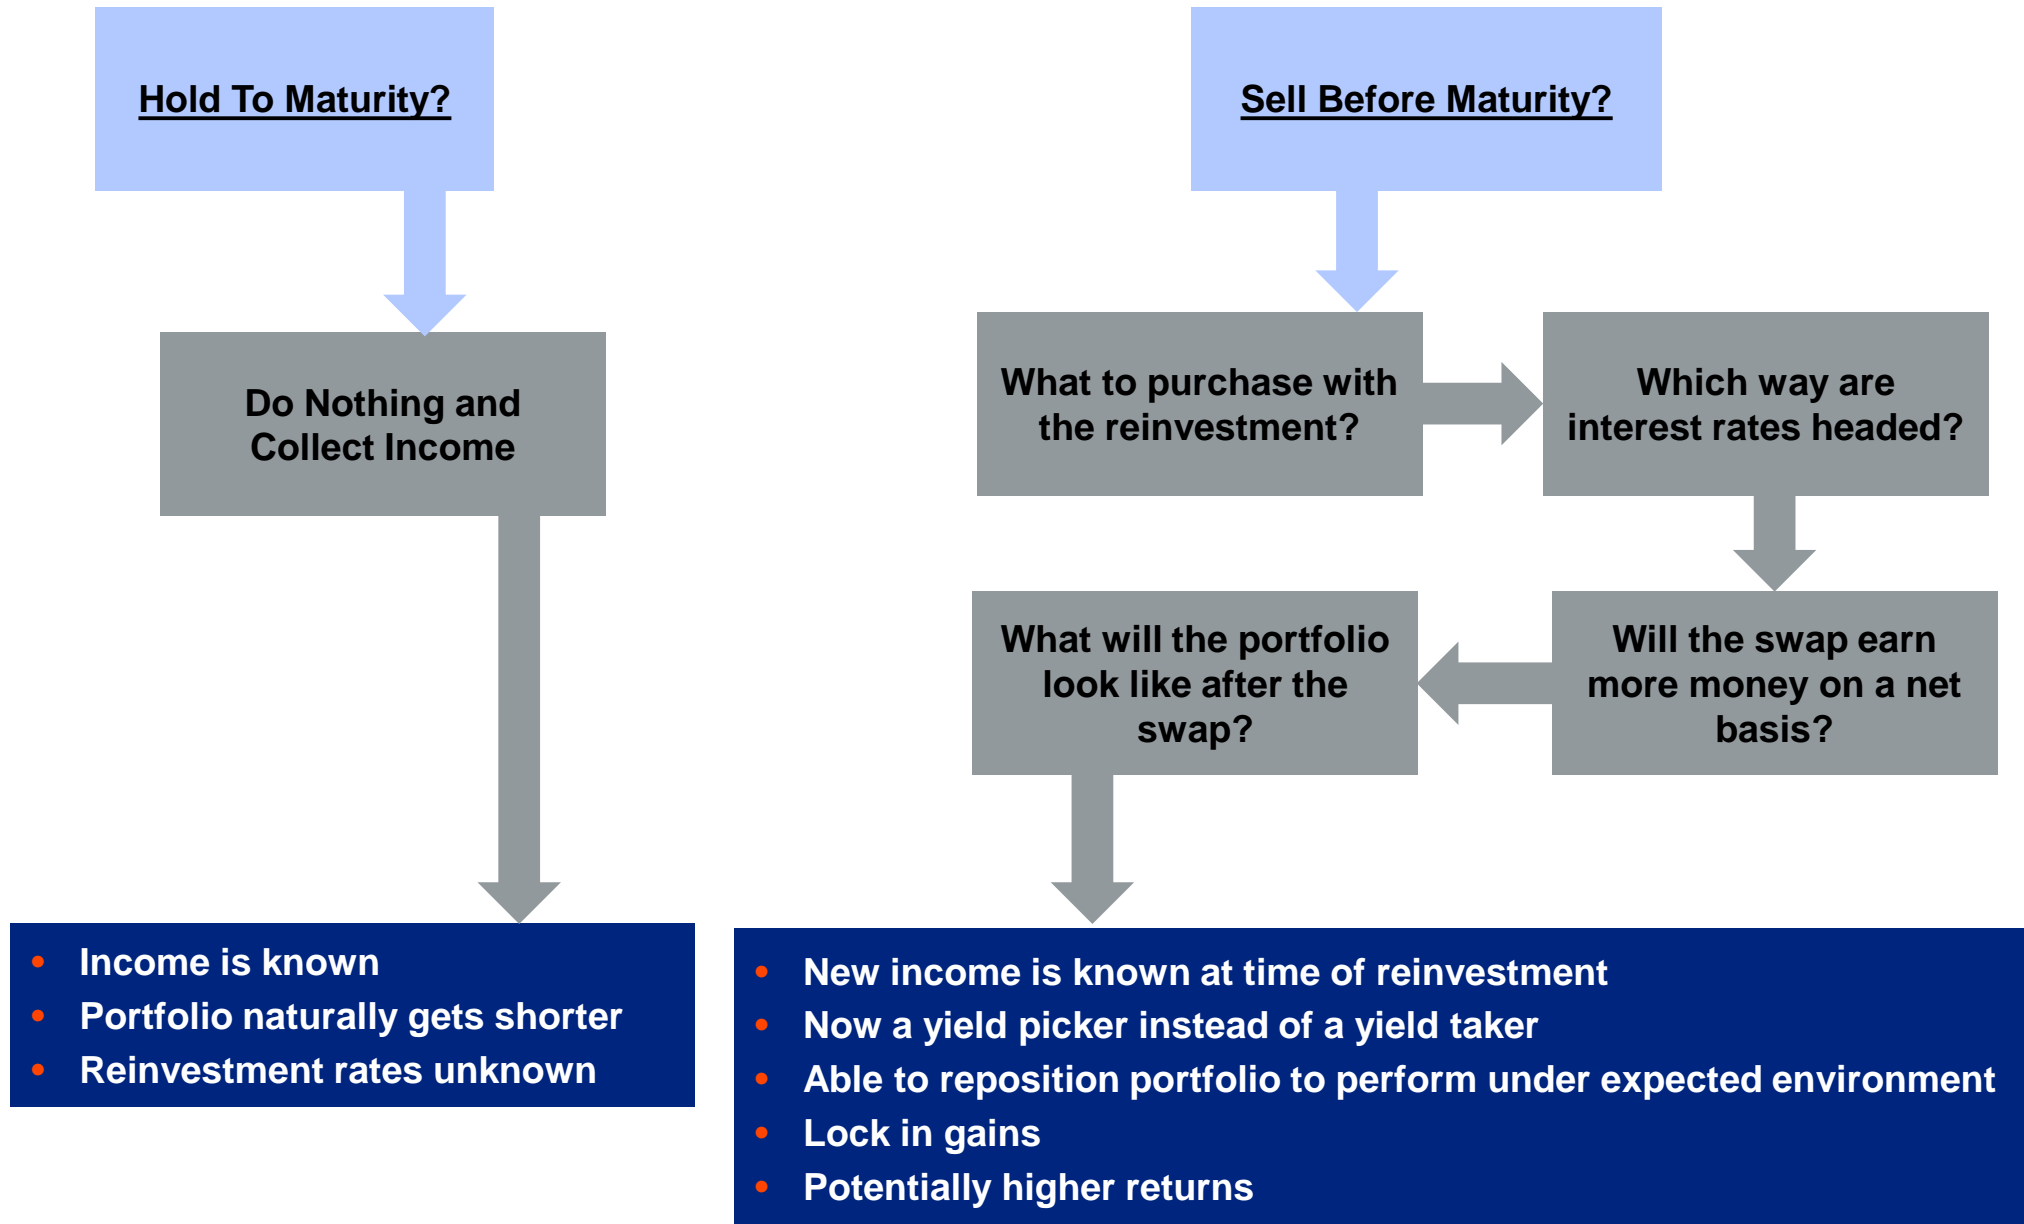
Hold To Maturity?

Do Nothing and Collect Income

- Income is known
- Portfolio naturally gets shorter
- Reinvestment rates unknown

Sell Before Maturity?

What to purchase with the reinvestment?

Which way are interest rates headed?

Will the swap earn more money on a net basis?

What will the portfolio look like after the swap?

- New income is known at time of reinvestment
- Now a yield picker instead of a yield taker
- Able to reposition portfolio to perform under expected environment
- Lock in gains
- Potentially higher returns